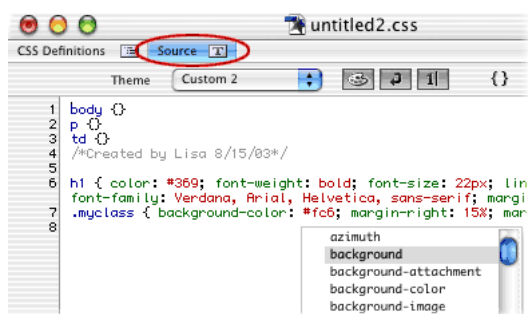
untitled2.css

CSS Definitions
Source

Theme Custom 2

{}

1 body {}
2 p {}
3 td {}
4 /*Created by Lisa 8/15/03*/
5
6 h1 { color: #369; font-weight: bold; font-size: 22px; lin
font-family: Verdana, Arial, Helvetica, sans-serif; margi
7 .myclass { background-color: #fc6; margin-right: 15%; mar
8

azimuth
background
background-attachment
background-color
background-image